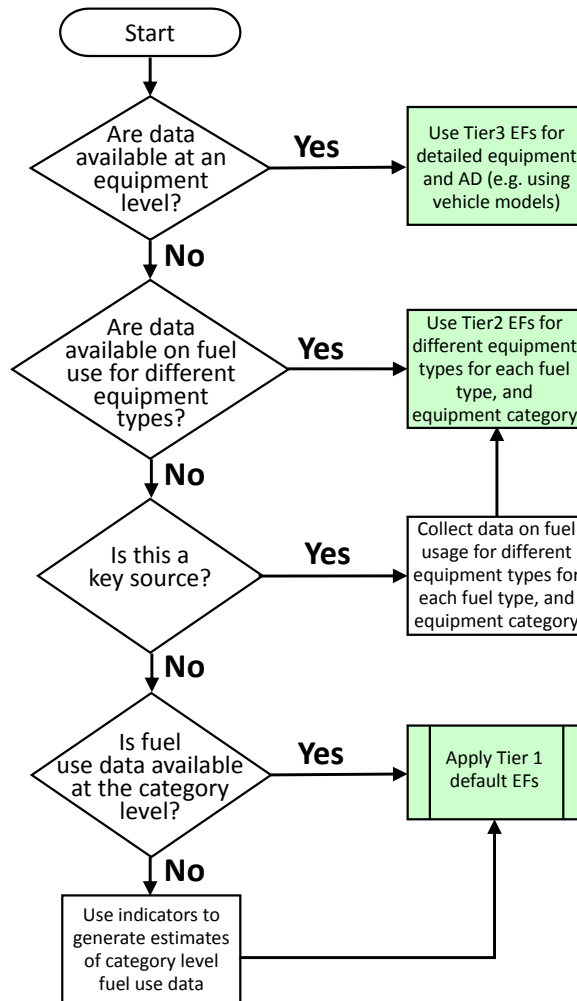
Start

Are data available at an equipment level?

Yes

Use Tier3 EFs for detailed equipment and AD (e.g. using vehicle models)

No

Are data available on fuel use for different equipment types?

Yes

Use Tier2 EFs for different equipment types for each fuel type, and equipment category

No

Is this a key source?

Yes

Collect data on fuel usage for different equipment types for each fuel type, and equipment category

No

Is fuel use data available at the category level?

Yes

Apply Tier 1 default EFs

No

Use indicators to generate estimates of category level fuel use data